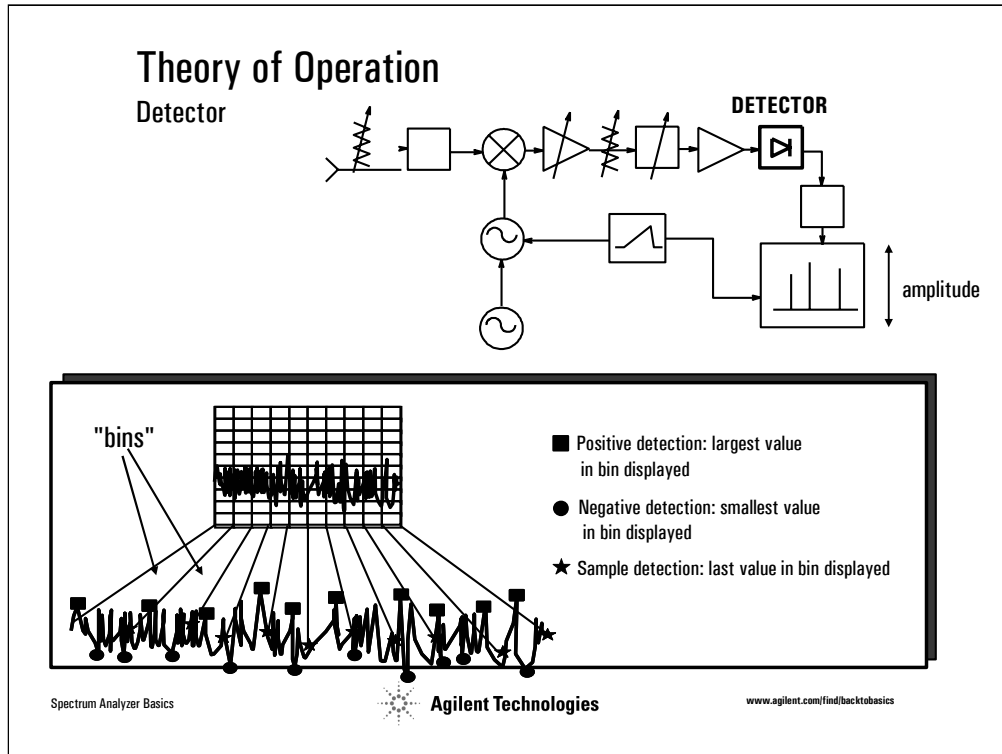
Theory of Operation
Detector

DETECTOR

amplitude

"bins"

■ Positive detection: largest value in bin displayed

● Negative detection: smallest value in bin displayed

★ Sample detection: last value in bin displayed

Spectrum Analyzer Basics

Agilent Technologies

www.agilent.com/find/backtobasics